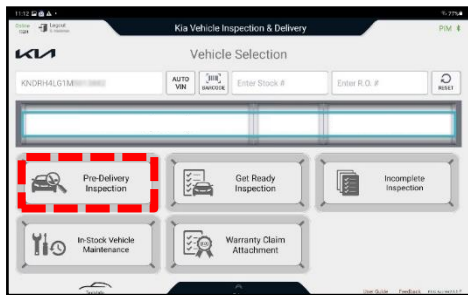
11:12
Online TQM
Logout
Kia Vehicle Inspection & Delivery
PIM
KIA
Vehicle Selection
KNDRH4LG1M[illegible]
AUTO VIN
BARCODE
Enter Stock #
Enter R.O. #
RESET
Pre-Delivery Inspection
Get Ready Inspection
Incomplete Inspection
In-Stock Vehicle Maintenance
Warranty Claim Attachment
User Guide
Feedback
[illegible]